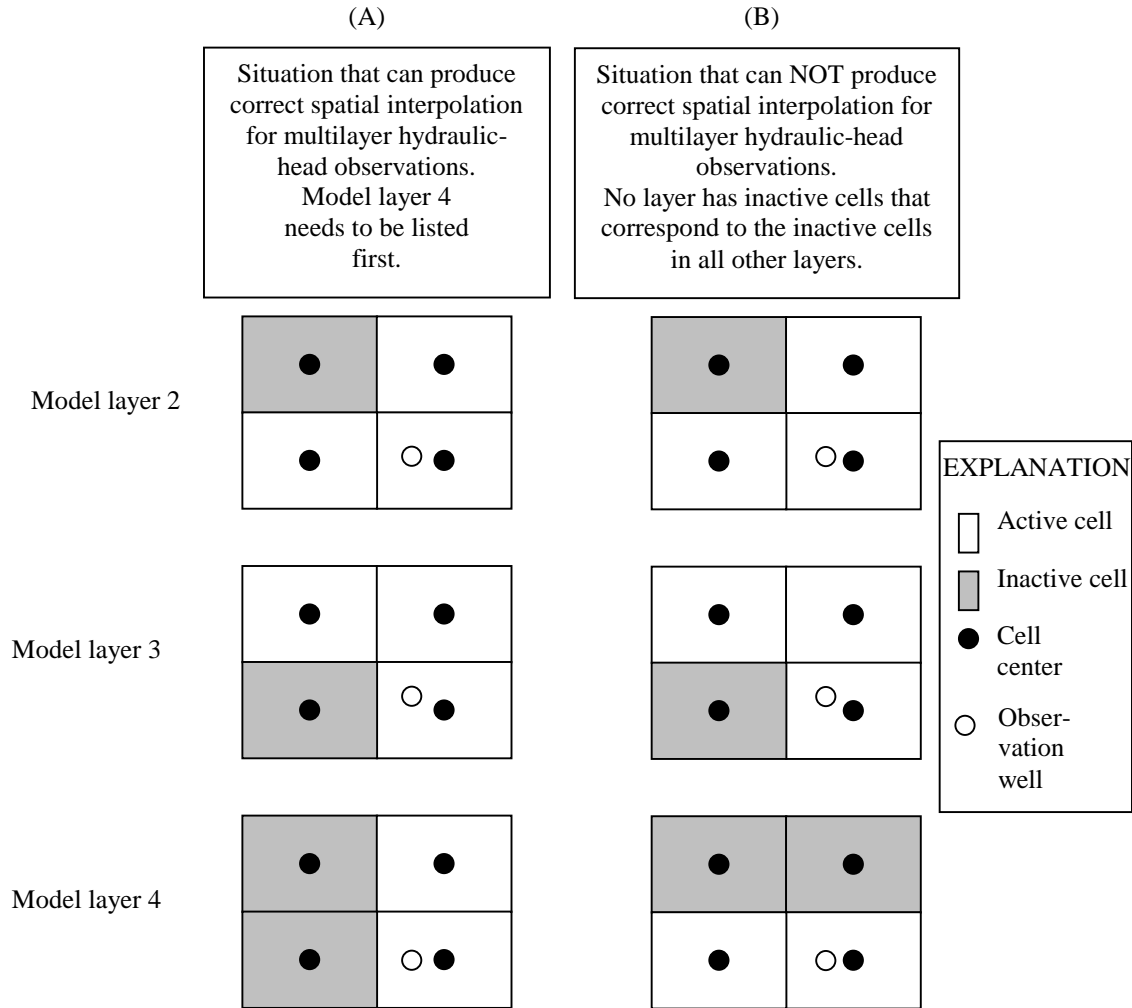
(A)

Situation that can produce correct spatial interpolation for multilayer hydraulic-head observations. Model layer 4 needs to be listed first.

(B)

Situation that can NOT produce correct spatial interpolation for multilayer hydraulic-head observations. No layer has inactive cells that correspond to the inactive cells in all other layers.

Model layer 2

Model layer 3

Model layer 4

EXPLANATION
Active cell
Inactive cell
Cell center
Observation well